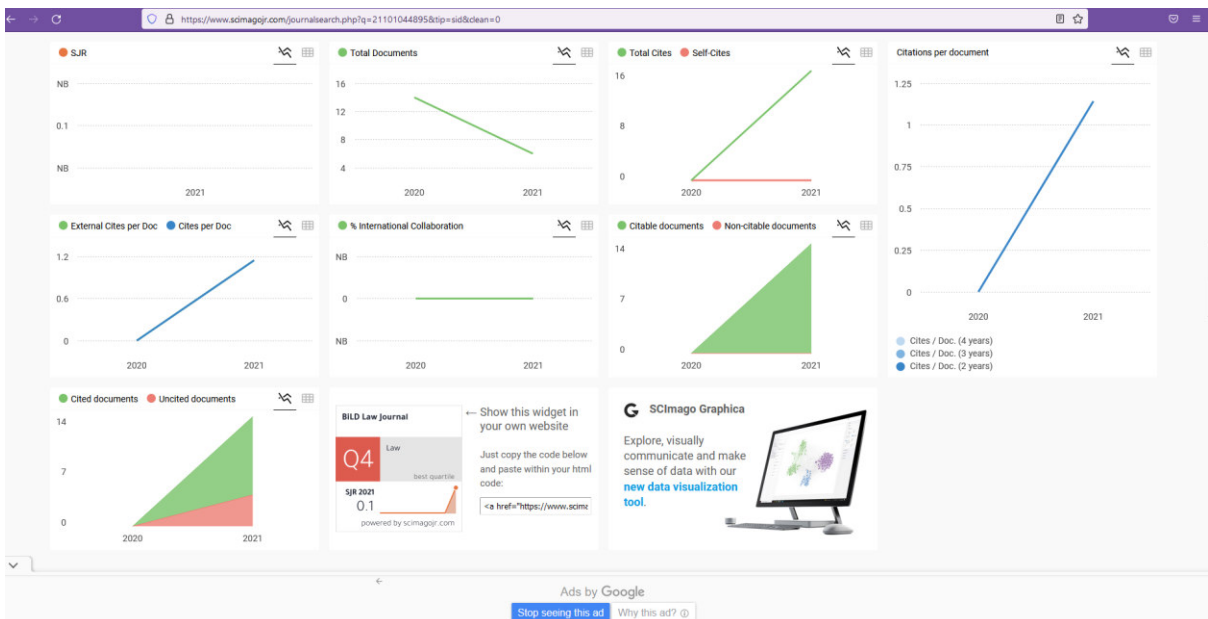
https://www.scimagojr.com/journalsearch.php?q=21101044895&tip=sid&clean=0

SJR
NB
0.1
NB
2021

Total Documents
16
12
8
4
2020
2021

Total Cites Self-Cites
16
8
0
2020
2021

Citations per document
1.25
1
0.75
0.5
0.25
0
2020
2021
Cites / Doc. (4 years)
Cites / Doc. (3 years)
Cites / Doc. (2 years)

External Cites per Doc Cites per Doc
1.2
0.6
0
2020
2021

% International Collaboration
NB
0
NB
2020
2021

Citable documents Non-citable documents
14
7
0
2020
2021

Cited documents Uncited documents
14
7
0
2020
2021

BiLD Law Journal
Q4
Law
best quartile
SJR 2021
0.1
powered by scimagojr.com

← Show this widget in your own website

Just copy the code below and paste within your html code:

<a href="https://www.scima

SCImago Graphica

Explore, visually communicate and make sense of data with our new data visualization tool.

Ads by Google
Stop seeing this ad
Why this ad?